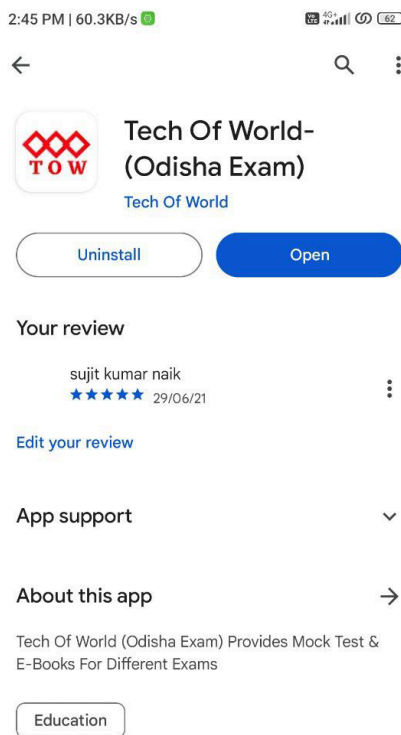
2:45 PM | 60.3KB/s

Vo LTE 4G+ 62

TOW

Tech Of World-(Odisha Exam)

Tech Of World

Uninstall

Open

Your review

sujit kumar naik

★★★★★ 29/06/21

Edit your review

App support

About this app

Tech Of World (Odisha Exam) Provides Mock Test & E-Books For Different Exams

Education